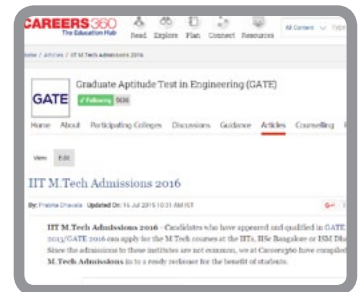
CAREERS360 The Education Hub

Read Explore Plan Connect Resources

All Content

Home / Articles / IIT M.Tech Admissions 2016

GATE

Graduate Aptitude Test in Engineering (GATE)

✓ Following 5836

Home About Participating Colleges Discussions Guidance Articles Counselling

View Edit

IIT M.Tech Admissions 2016

By: Prabha Dhavale Updated On: 16 Jul 2016 10:31 AM IST

IIT M.Tech Admissions 2016 - Candidates who have appeared and qualified in GATE 2015/GATE 2016 can apply for the M.Tech courses at the IITs, IISc Bangalore or ISM Dh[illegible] Since the admissions to these institutes are not common, we at Careers360 have compiled M.Tech Admissions in to a ready reckoner for the benefit of students.